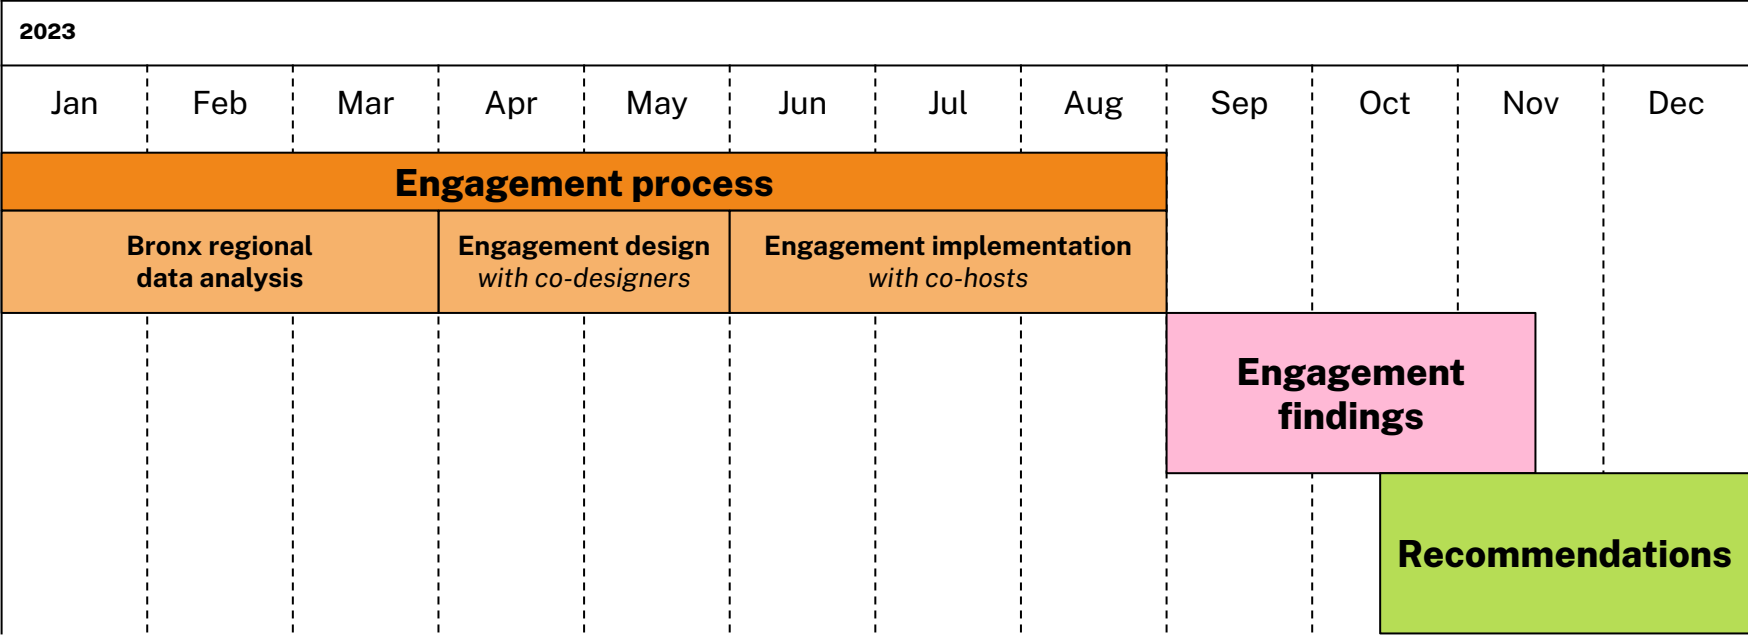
2023

| Jan | Feb | Mar | Apr | May | Jun | Jul | Aug | Sep | Oct | Nov | Dec |
|---|---|---|---|---|---|---|---|---|---|---|---|

Engagement process

Bronx regional data analysis

Engagement design *with co-designers*

Engagement implementation *with co-hosts*

Engagement findings

Recommendations